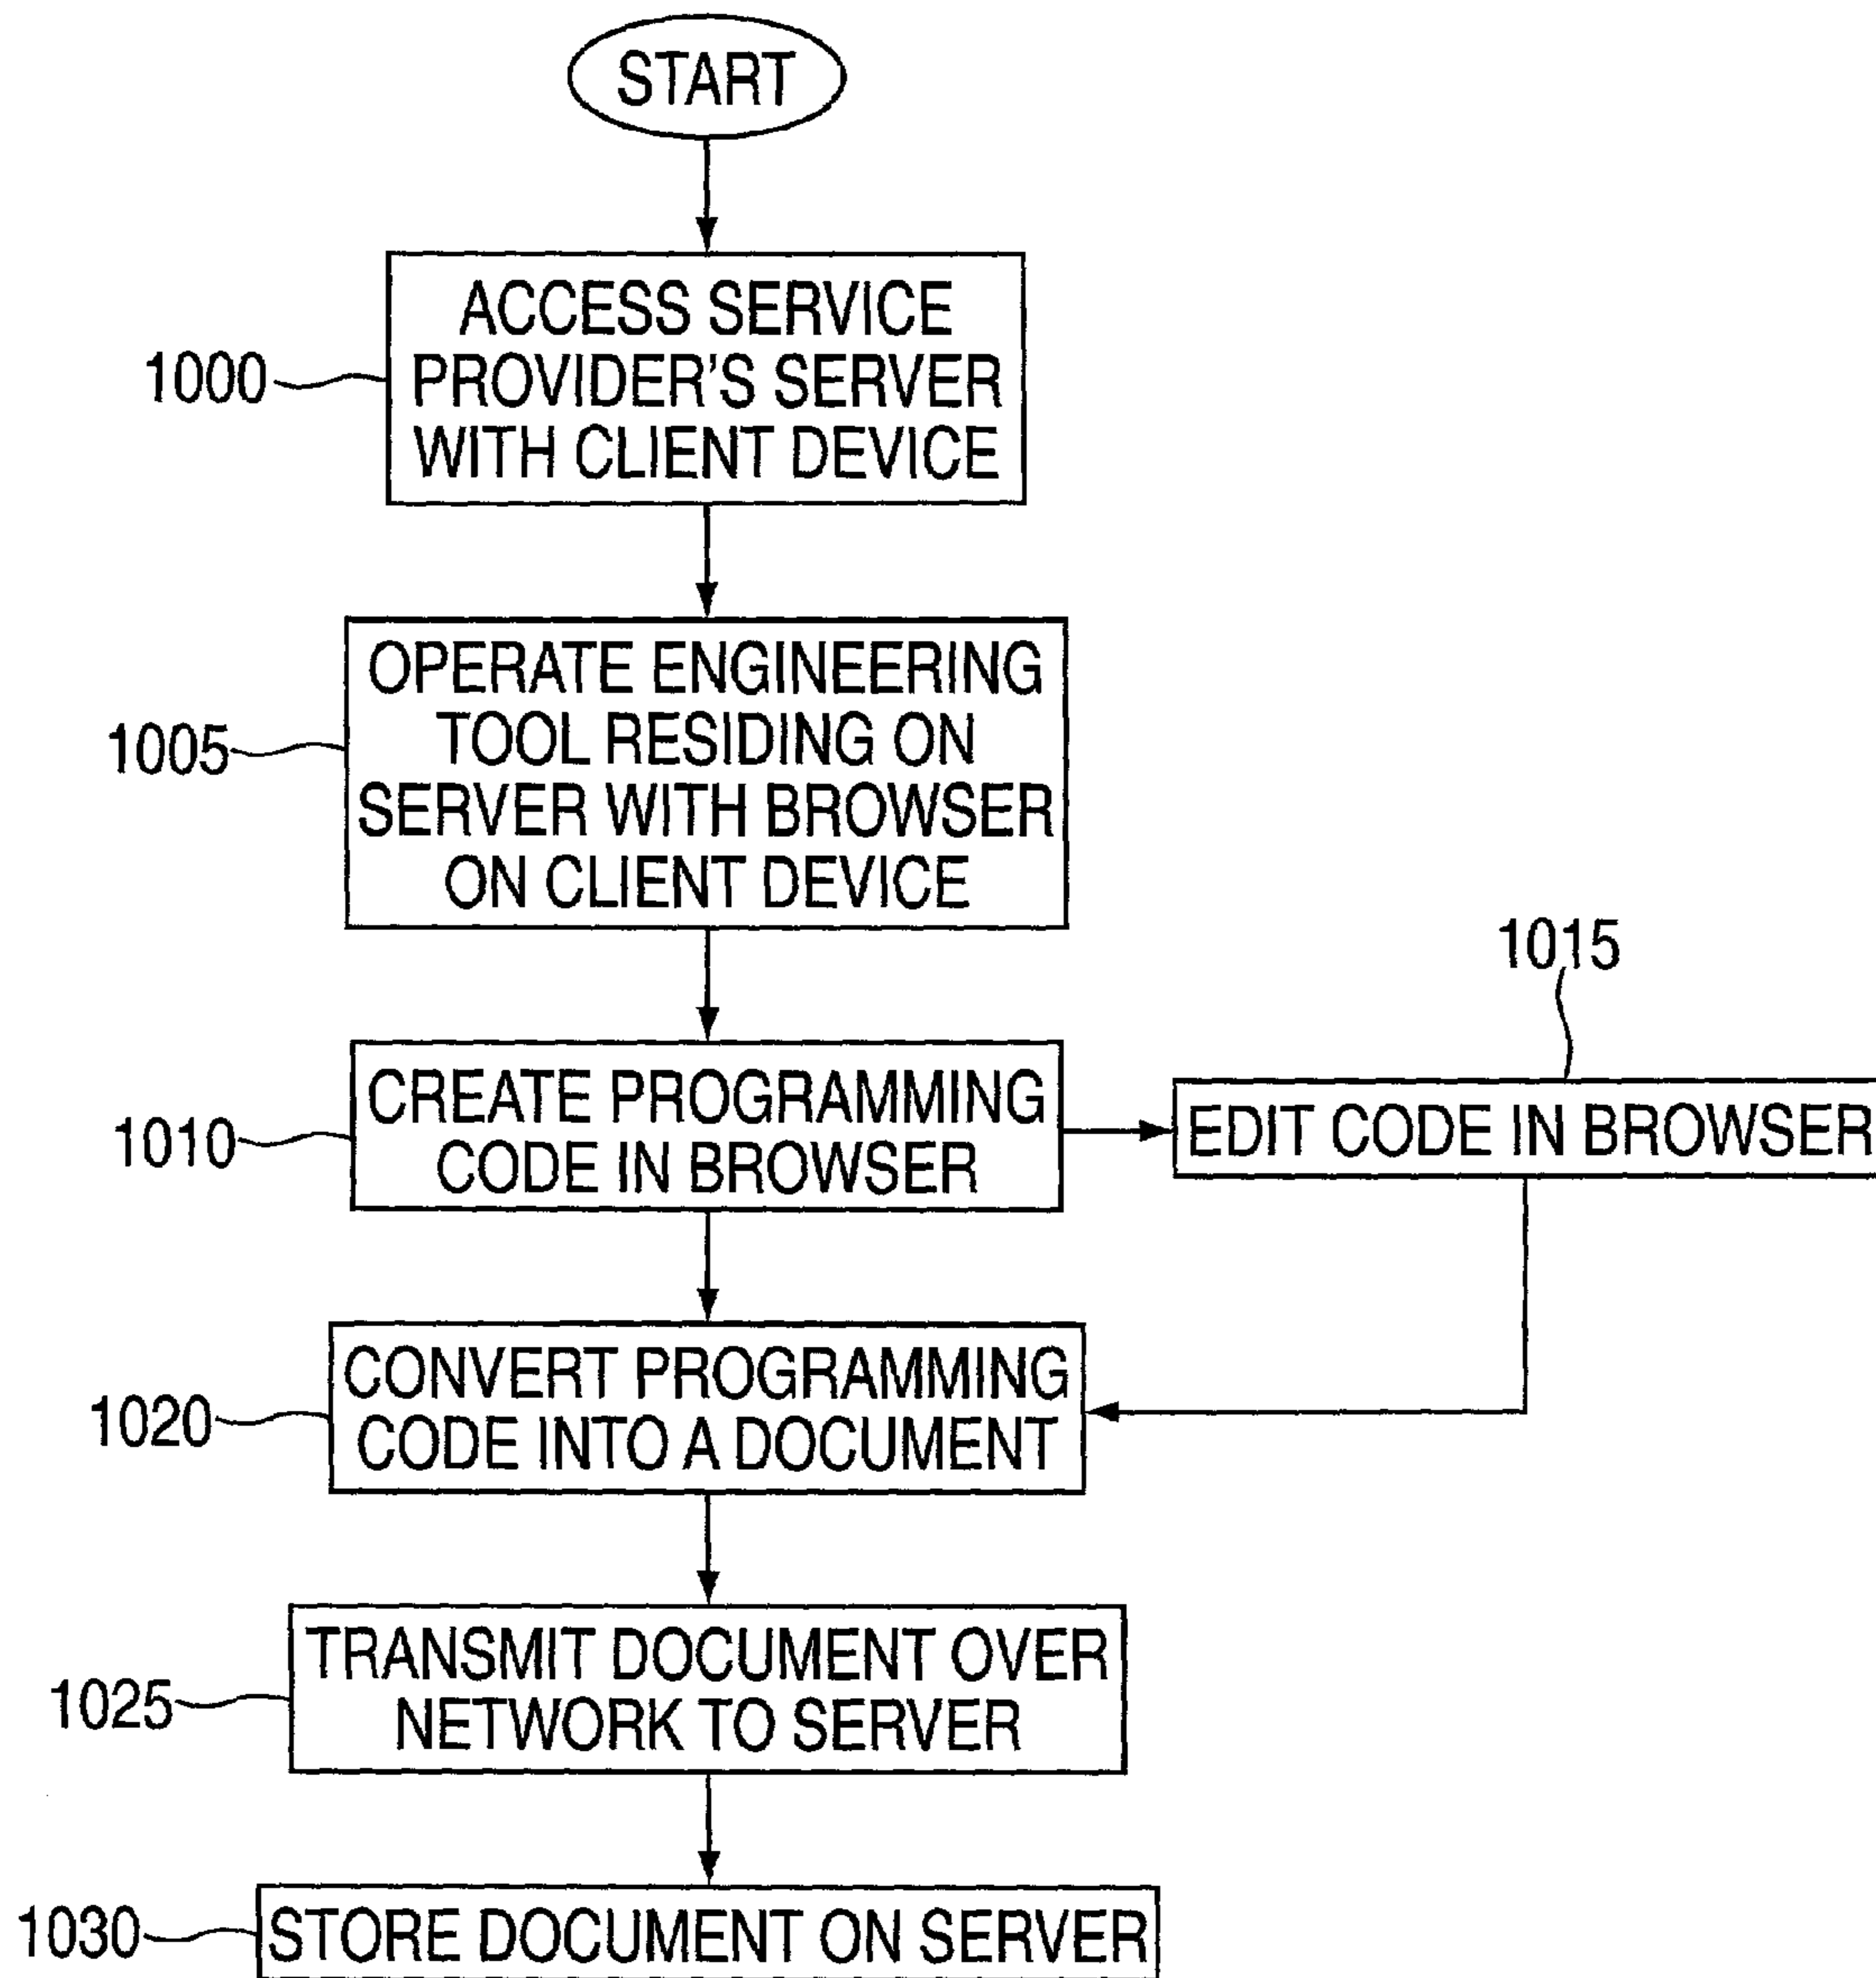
START

1000 ACCESS SERVICE PROVIDER'S SERVER WITH CLIENT DEVICE

1005 OPERATE ENGINEERING TOOL RESIDING ON SERVER WITH BROWSER ON CLIENT DEVICE

1010 CREATE PROGRAMMING CODE IN BROWSER

1015 EDIT CODE IN BROWSER

1020 CONVERT PROGRAMMING CODE INTO A DOCUMENT

1025 TRANSMIT DOCUMENT OVER NETWORK TO SERVER

1030 STORE DOCUMENT ON SERVER